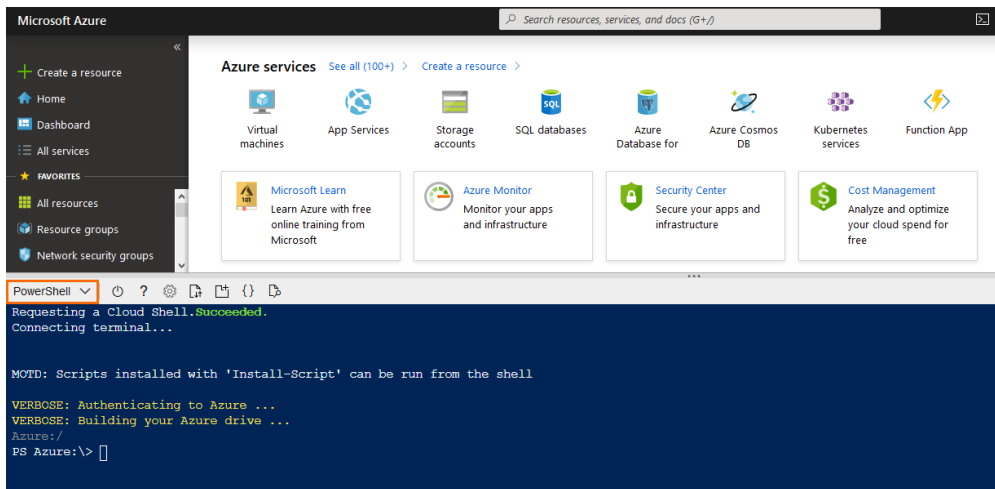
Microsoft Azure

Search resources, services, and docs (G+/)

«

Create a resource

Home

Dashboard

All services

FAVORITES

All resources

Resource groups

Network security groups

Azure services See all (100+) > Create a resource >

Virtual machines

App Services

Storage accounts

SQL databases

Azure Database for

Azure Cosmos DB

Kubernetes services

Function App

Microsoft Learn
Learn Azure with free online training from Microsoft

Azure Monitor
Monitor your apps and infrastructure

Security Center
Secure your apps and infrastructure

Cost Management
Analyze and optimize your cloud spend for free

PowerShell

Requesting a Cloud Shell.Succeeded.
Connecting terminal...

MOTD: Scripts installed with 'Install-Script' can be run from the shell

VERBOSE: Authenticating to Azure ...
VERBOSE: Building your Azure drive ...
Azure:/
PS Azure:\>